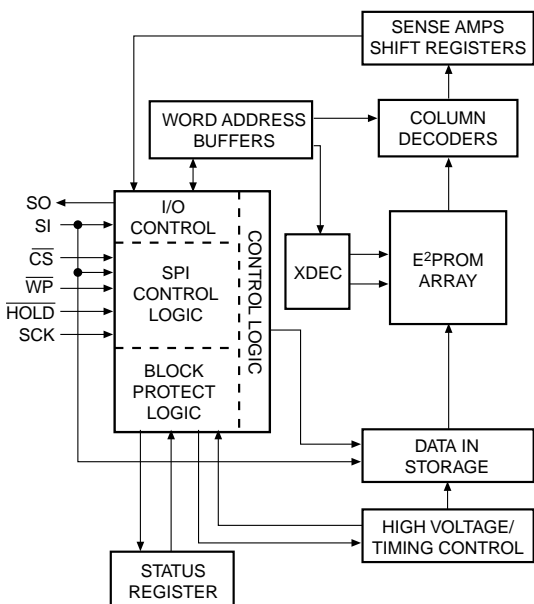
SENSE AMPS
SHIFT REGISTERS

WORD ADDRESS
BUFFERS

COLUMN
DECODERS

SO
SI
$\overline{CS}$
$\overline{WP}$
$\overline{HOLD}$
SCK

I/O
CONTROL

SPI
CONTROL
LOGIC

BLOCK
PROTECT
LOGIC

CONTROL LOGIC

XDEC

E$^2$PROM
ARRAY

DATA IN
STORAGE

HIGH VOLTAGE/
TIMING CONTROL

STATUS
REGISTER